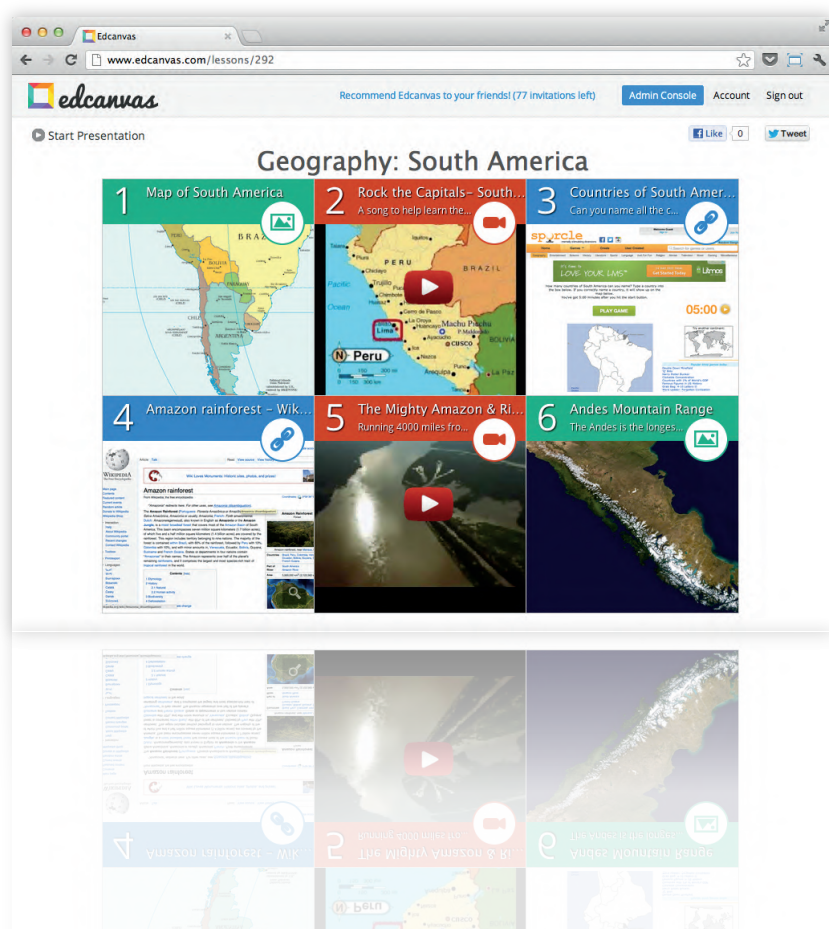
Edcanvas

www.edcanvas.com/lessons/292

edcanvas

Recommend Edcanvas to your friends! (77 invitations left)

Admin Console

Account

Sign out

Start Presentation

Like 0

Tweet

Geography: South America

1 Map of South America

2 Rock the Capitals– South...
A song to help learn the...

3 Countries of South Amer...
Can you name all the c...

PERU
BRAZIL
Lima
Peru
Machu Picchu
CUSCO
Pacific Ocean

sporcle

LOVE YOUR LIVS

05:00

PLAY GAME

4 Amazon rainforest – Wik...

WIKIPEDIA

Amazon rainforest

5 The Mighty Amazon & Ri...
Running 4000 miles fro...

6 Andes Mountain Range
The Andes is the longes...